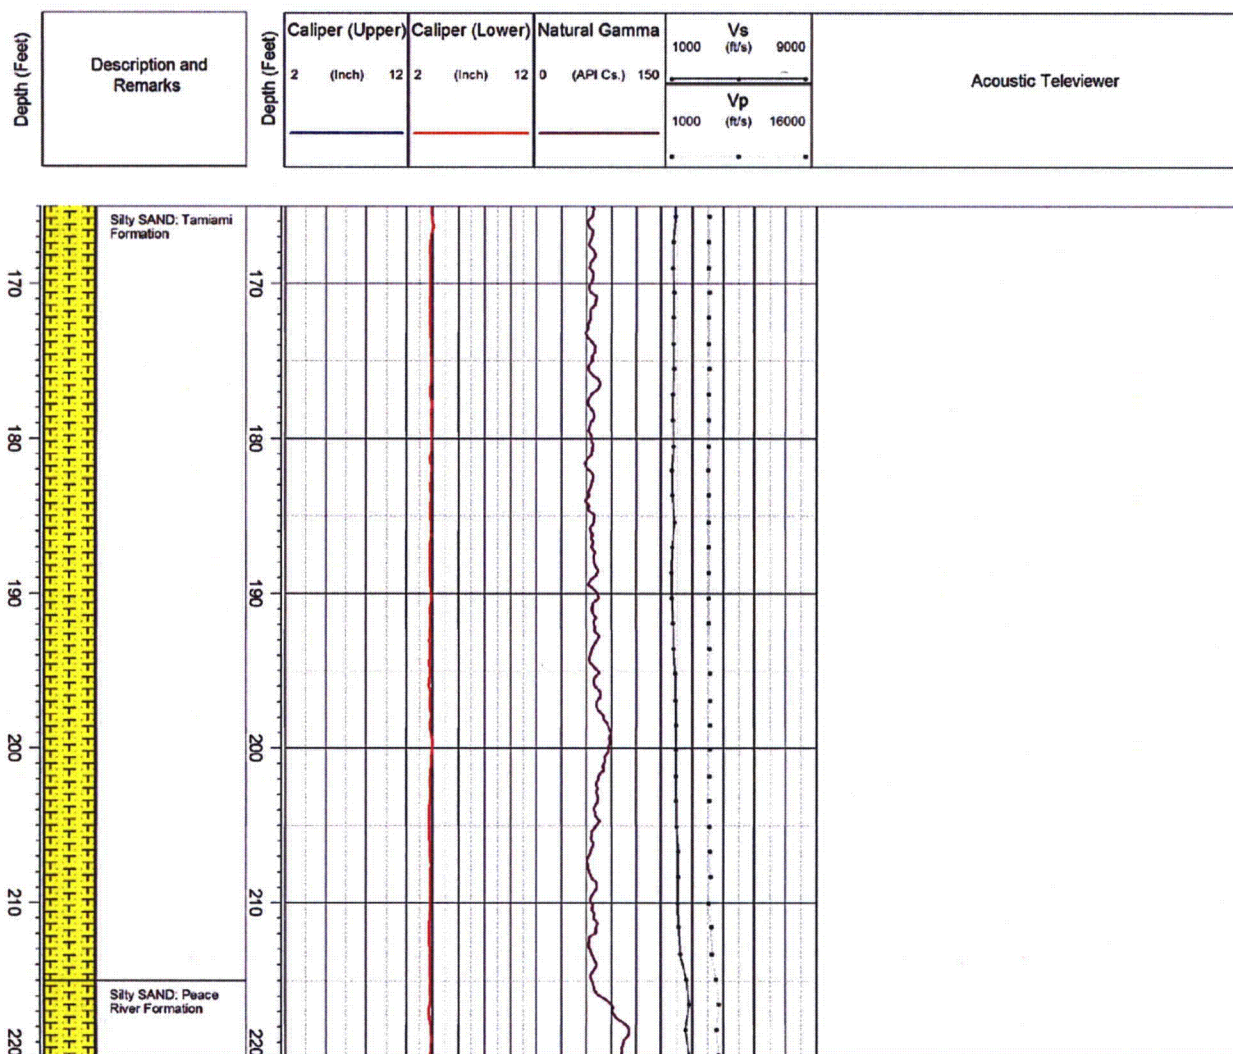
Depth (Feet)

Description and Remarks

Depth (Feet)

Caliper (Upper)
2 (Inch) 12

Caliper (Lower)
2 (Inch) 12

Natural Gamma
0 (API Cs.) 150

Vs
1000 (ft/s) 9000

Vp
1000 (ft/s) 16000

Acoustic Televiewer

Silty SAND: Tamiami Formation

170

180

190

200

210

Silty SAND: Peace River Formation

220

170

180

190

200

210

220